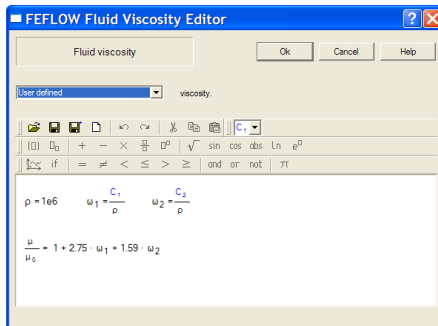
FEFLOW Fluid Viscosity Editor

Fluid viscosity

Ok

Cancel

Help

User defined

viscosity.

$C_1$

(0) $\square_0$ + − × $\frac{\square}{\square}$ $\square^{\square}$ $\sqrt{}$ sin cos abs ln $e^{\square}$

if = ≠ < ≤ > ≥ and or not π

$\rho = 1e6 \qquad \omega_1 = \frac{C_1}{\rho} \qquad \omega_2 = \frac{C_2}{\rho}$

$\frac{\mu}{\mu_0} = 1 + 2.75 \cdot \omega_1 + 1.59 \cdot \omega_2$